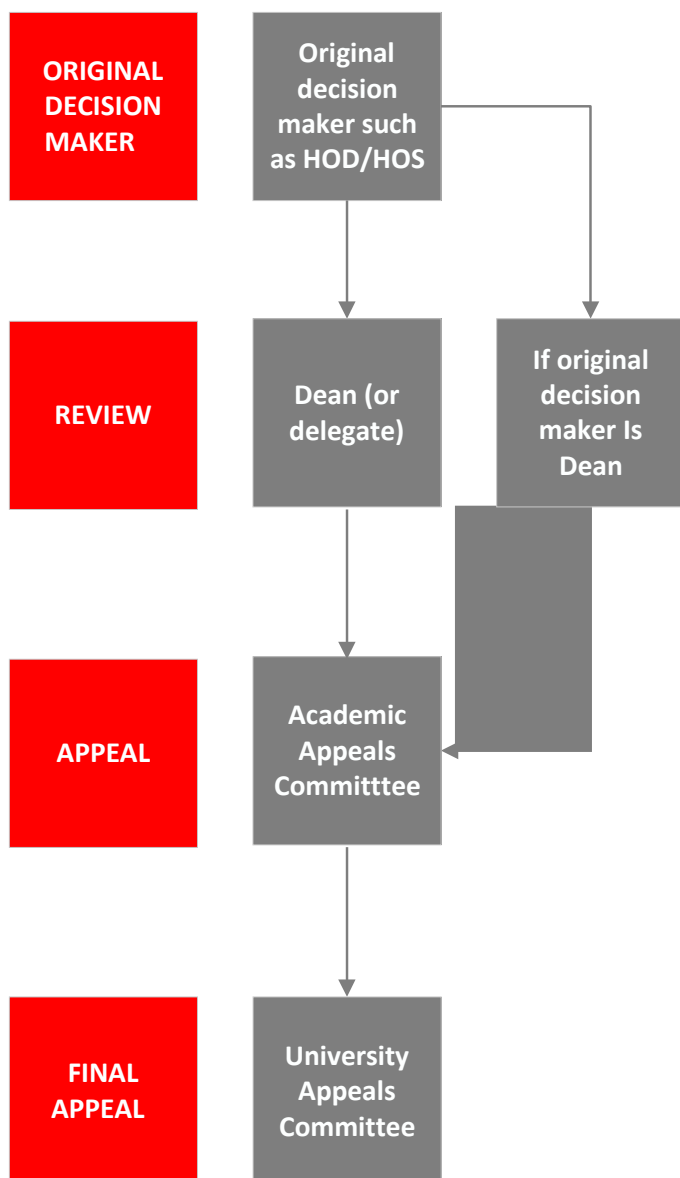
ORIGINAL DECISION MAKER

Original decision maker such as HOD/HOS

REVIEW

Dean (or delegate)

If original decision maker Is Dean

APPEAL

Academic Appeals Committtee

FINAL APPEAL

University Appeals Committee